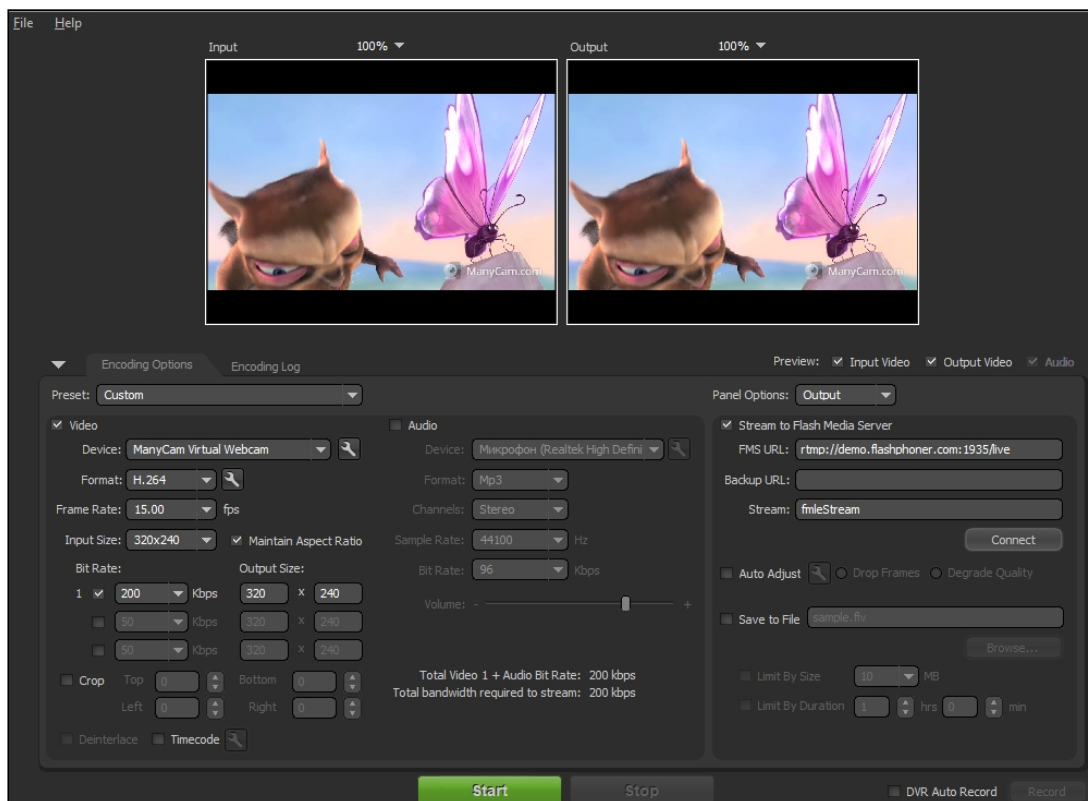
File Help

Input 100%

Output 100%

ManyCam.com

ManyCam.com

Encoding Options Encoding Log

Preview: Input Video Output Video Audio

Preset: Custom

Panel Options: Output

Video

Device: ManyCam Virtual Webcam

Format: H.264

Frame Rate: 15.00 fps

Input Size: 320x240 Maintain Aspect Ratio

Bit Rate: Output Size:

1 200 Kbps 320 x 240

50 Kbps 320 x 240

50 Kbps 320 x 240

Crop Top 0 Bottom 0

Left 0 Right 0

Deinterlace Timecode

Audio

Device: Микрофон (Realtek High Defini

Format: Mp3

Channels: Stereo

Sample Rate: 44100 Hz

Bit Rate: 96 Kbps

Volume: - +

Total Video 1 + Audio Bit Rate: 200 kbps
Total bandwidth required to stream: 200 kbps

Stream to Flash Media Server

FMS URL: rtmp://demo.flashphoner.com:1935/live

Backup URL:

Stream: fmleStream

Connect

Auto Adjust Drop Frames Degrade Quality

Save to File sample.flv

Browse...

Limit By Size 10 MB

Limit By Duration 1 hrs 0 min

Start Stop

DVR Auto Record Record